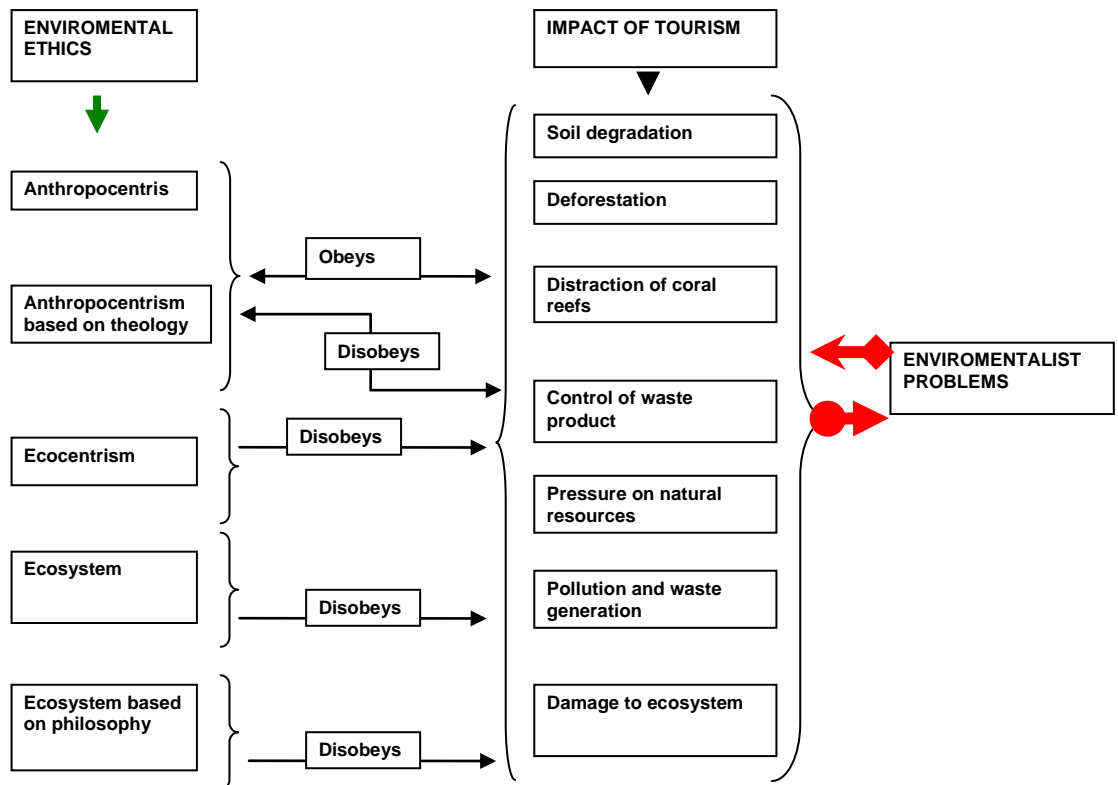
ENVIROMENTAL ETHICS

IMPACT OF TOURISM

Soil degradation

Anthropocentris

Deforestation

Obeys

Anthropocentrism based on theology

Distraction of coral reefs

Disobeys

ENVIROMENTALIST PROBLEMS

Control of waste product

Disobeys

Ecocentrism

Pressure on natural resources

Ecosystem

Disobeys

Pollution and waste generation

Ecosystem based on philosophy

Damage to ecosystem

Disobeys